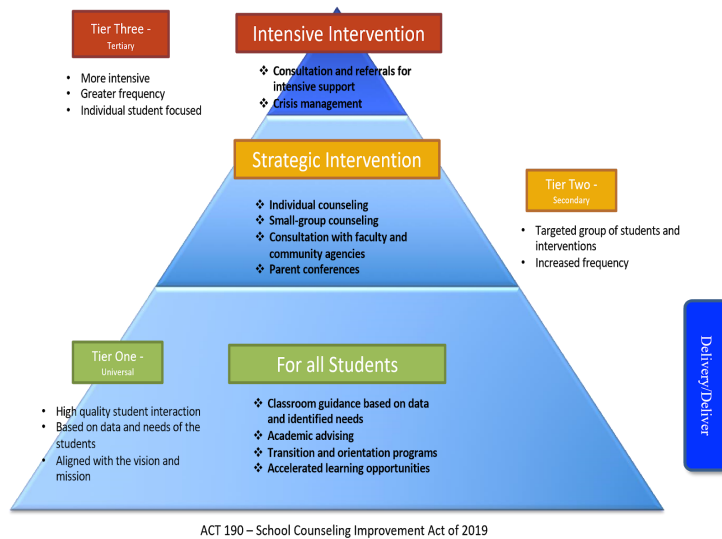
Tier Three - Tertiary

- More intensive
- Greater frequency
- Individual student focused

Intensive Intervention

❖ Consultation and referrals for intensive support
❖ Crisis management

Strategic Intervention

❖ Individual counseling
❖ Small-group counseling
❖ Consultation with faculty and community agencies
❖ Parent conferences

Tier Two - Secondary

- Targeted group of students and interventions
- Increased frequency

Tier One - Universal

- High quality student interaction
- Based on data and needs of the students
- Aligned with the vision and mission

For all Students

❖ Classroom guidance based on data and identified needs
❖ Academic advising
❖ Transition and orientation programs
❖ Accelerated learning opportunities

Delivery/Deliver

ACT 190 – School Counseling Improvement Act of 2019